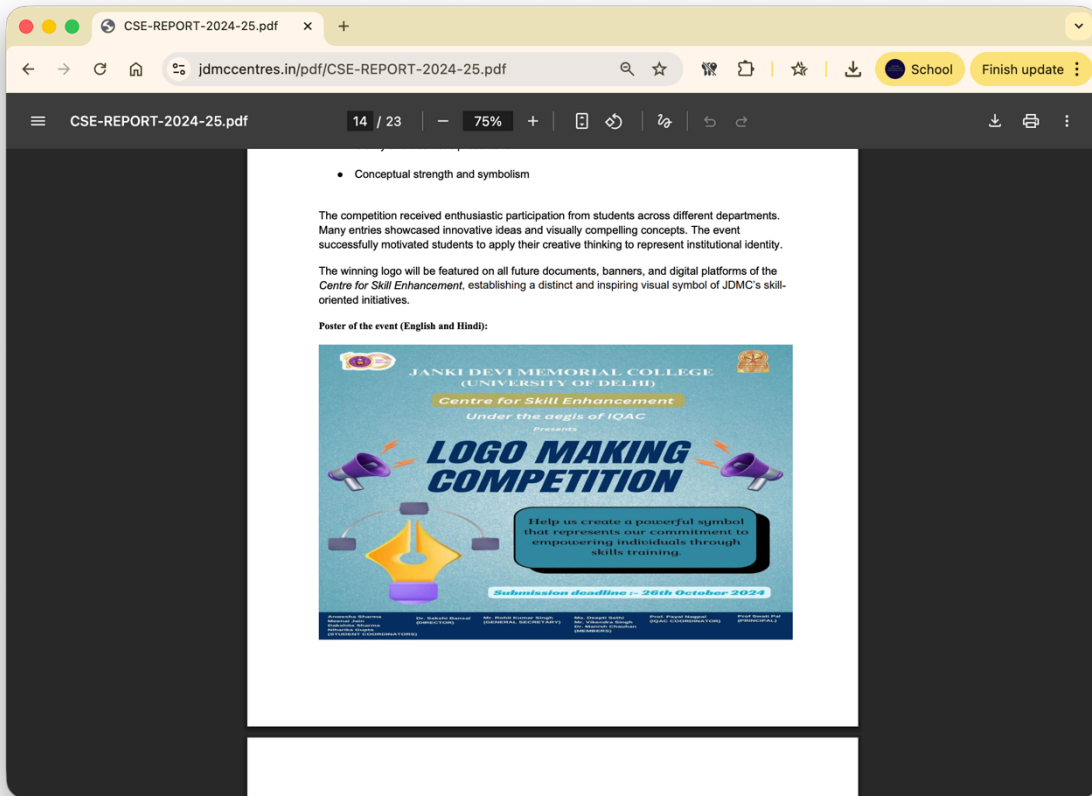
CSE-REPORT-2024-25.pdf

jdmccentres.in/pdf/CSE-REPORT-2024-25.pdf

School

Finish update

CSE-REPORT-2024-25.pdf

14 / 23

75%

- Conceptual strength and symbolism

The competition received enthusiastic participation from students across different departments. Many entries showcased innovative ideas and visually compelling concepts. The event successfully motivated students to apply their creative thinking to represent institutional identity.

The winning logo will be featured on all future documents, banners, and digital platforms of the *Centre for Skill Enhancement*, establishing a distinct and inspiring visual symbol of JDMC's skill-oriented initiatives.

**Poster of the event (English and Hindi):**

JANKI DEVI MEMORIAL COLLEGE
(UNIVERSITY OF DELHI)

Centre for Skill Enhancement

Under the aegis of IQAC

Presents

LOGO MAKING COMPETITION

Help us create a powerful symbol that represents our commitment to empowering individuals through skills training.

Submission deadline :- 26th October 2024

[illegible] (STUDENT COORDINATORS)

Dr. Sakshi Bansal (DIRECTOR)

Mr. Rohit Kumar Singh (GENERAL SECRETARY)

Ms. Deepti Sethi Mr. Vikendra Singh Dr. Manish Chauhan (MEMBERS)

Prof. Payal Nagpal (IQAC COORDINATOR)

Prof Swati Pal (PRINCIPAL)